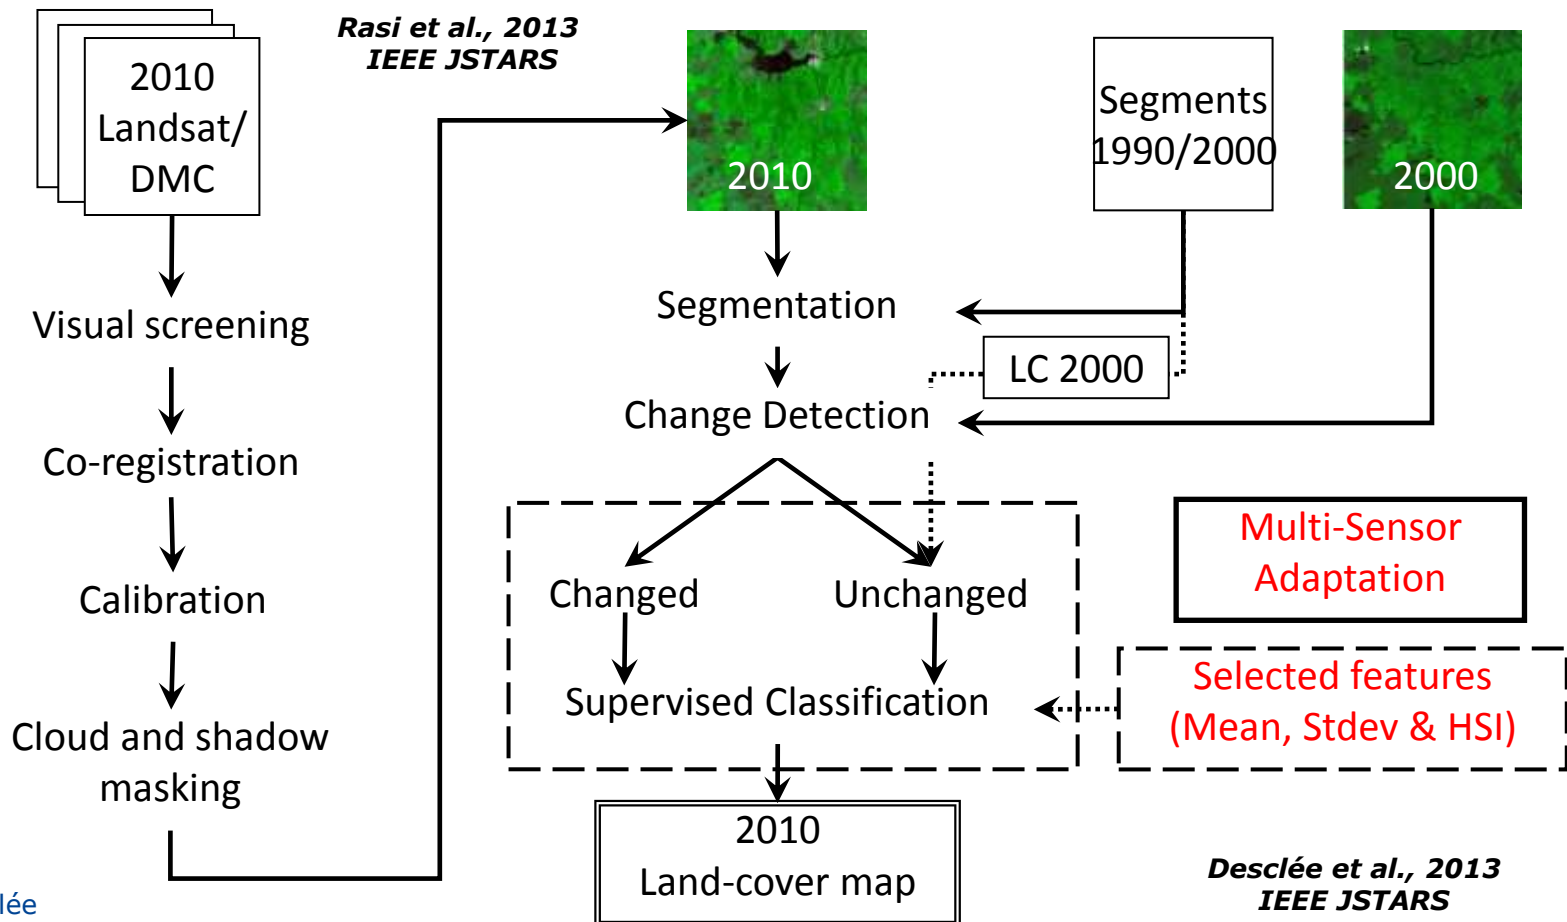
2010 Landsat/ DMC

Rasi et al., 2013
IEEE JSTARS

2010

Segments 1990/2000

2000

Visual screening

Segmentation

LC 2000

Change Detection

Co-registration

Multi-Sensor Adaptation

Changed

Unchanged

Calibration

Selected features (Mean, Stdev & HSI)

Supervised Classification

Cloud and shadow masking

2010
Land-cover map

Desclée et al., 2013
IEEE JSTARS

lée